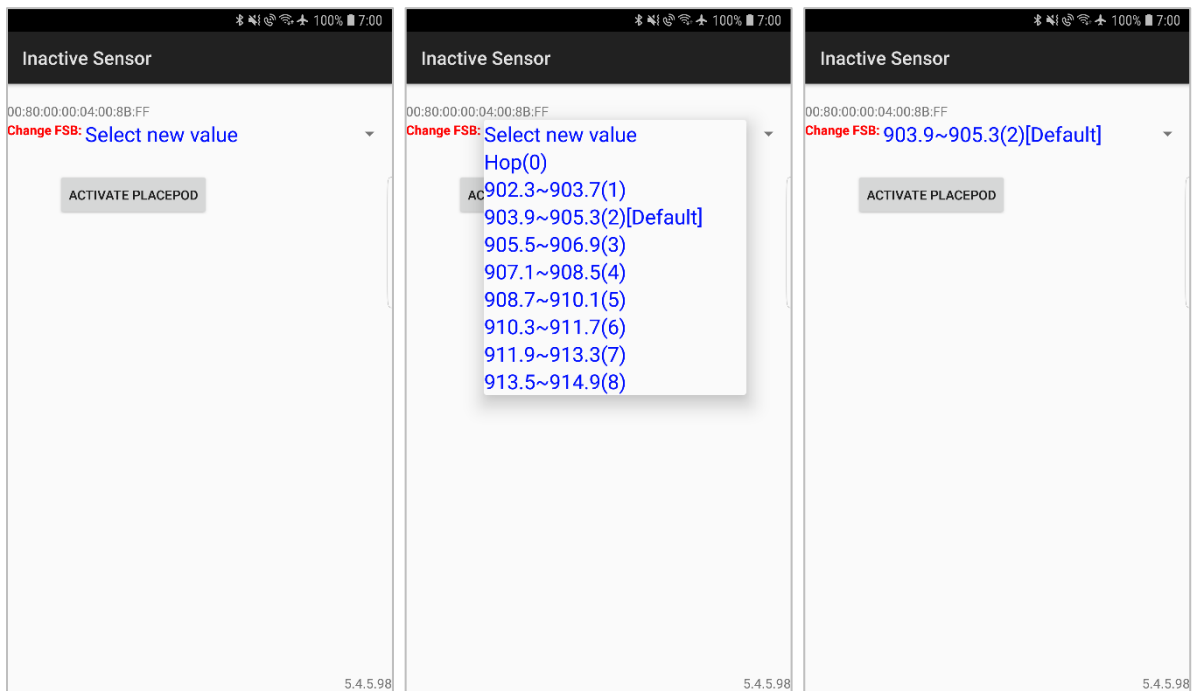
100% 7:00

Inactive Sensor

00:80:00:00:04:00:8B:FF
Change FSB: Select new value

ACTIVATE PLACEPOD

5.4.5.98

100% 7:00

Inactive Sensor

00:80:00:00:04:00:8B:FF
Change FSB:

AC

Select new value
Hop(0)
902.3~903.7(1)
903.9~905.3(2)[Default]
905.5~906.9(3)
907.1~908.5(4)
908.7~910.1(5)
910.3~911.7(6)
911.9~913.3(7)
913.5~914.9(8)

5.4.5.98

100% 7:00

Inactive Sensor

00:80:00:00:04:00:8B:FF
Change FSB: 903.9~905.3(2)[Default]

ACTIVATE PLACEPOD

5.4.5.98